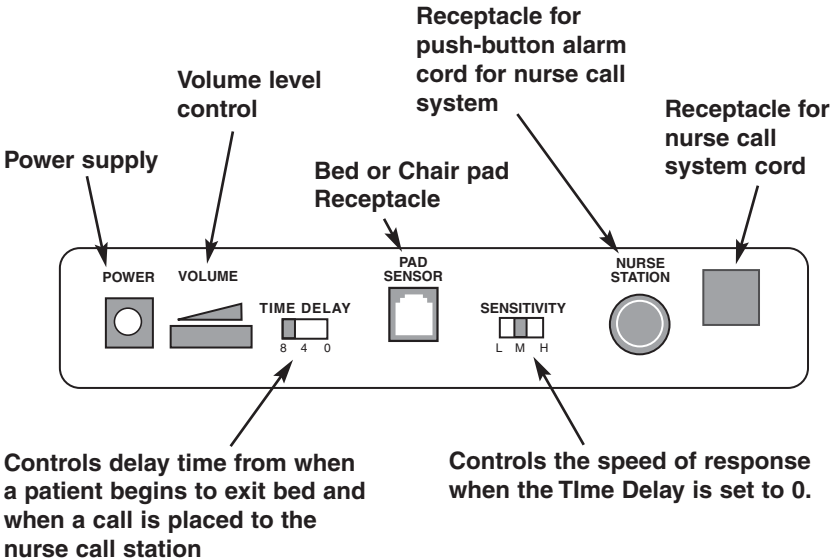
Receptacle for push-button alarm cord for nurse call system

Volume level control

Receptacle for nurse call system cord

Power supply

Bed or Chair pad Receptacle

POWER

VOLUME

PAD SENSOR

NURSE STATION

TIME DELAY

8 4 0

SENSITIVITY

L M H

Controls delay time from when a patient begins to exit bed and when a call is placed to the nurse call station

Controls the speed of response when the TIme Delay is set to 0.